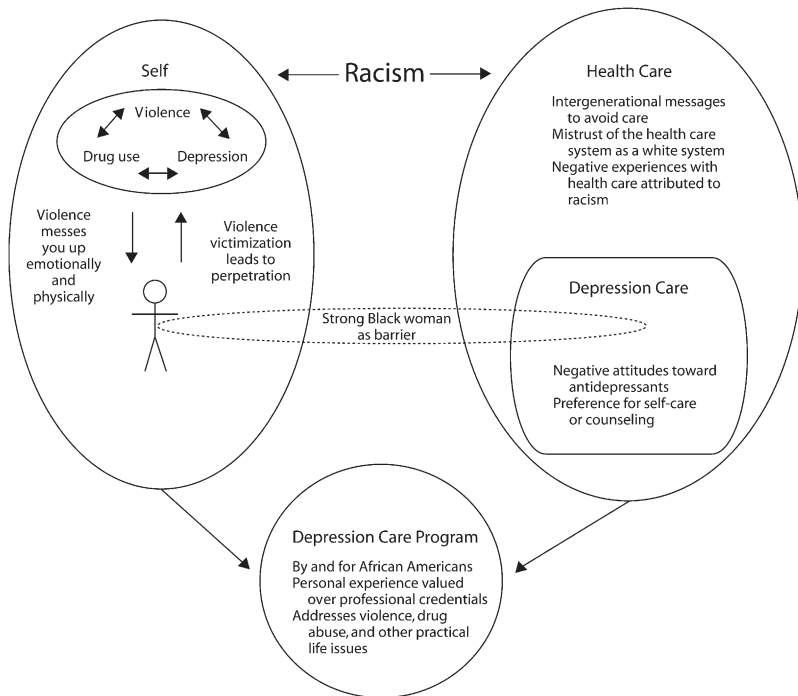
Self

Racism

Health Care

Violence

Drug use

Depression

Intergenerational messages to avoid care
Mistrust of the health care system as a white system
Negative experiences with health care attributed to racism

Violence messes you up emotionally and physically

Violence victimization leads to perpetration

Depression Care

Strong Black woman as barrier

Negative attitudes toward antidepressants
Preference for self-care or counseling

Depression Care Program

By and for African Americans
Personal experience valued over professional credentials
Addresses violence, drug abuse, and other practical life issues